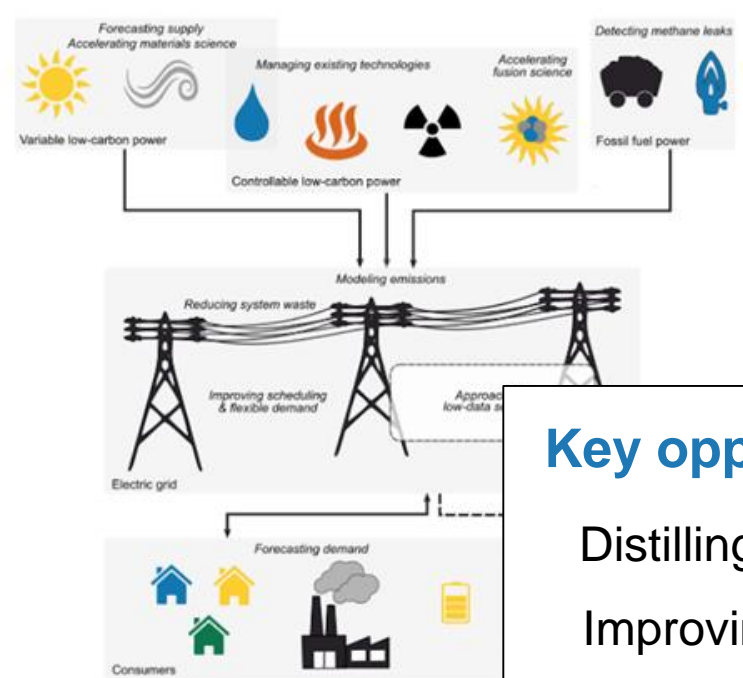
Forecasting supply
Accelerating materials science

Variable low-carbon power

Managing existing technologies

Accelerating fusion science

Controllable low-carbon power

Detecting methane leaks

Fossil fuel power

Modeling emissions

Reducing system waste

Improving scheduling & flexible demand

Approac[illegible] low-data s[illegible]

Electric grid

Forecasting demand

Consumers

Key opp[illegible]

Distilling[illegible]

Improvin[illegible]